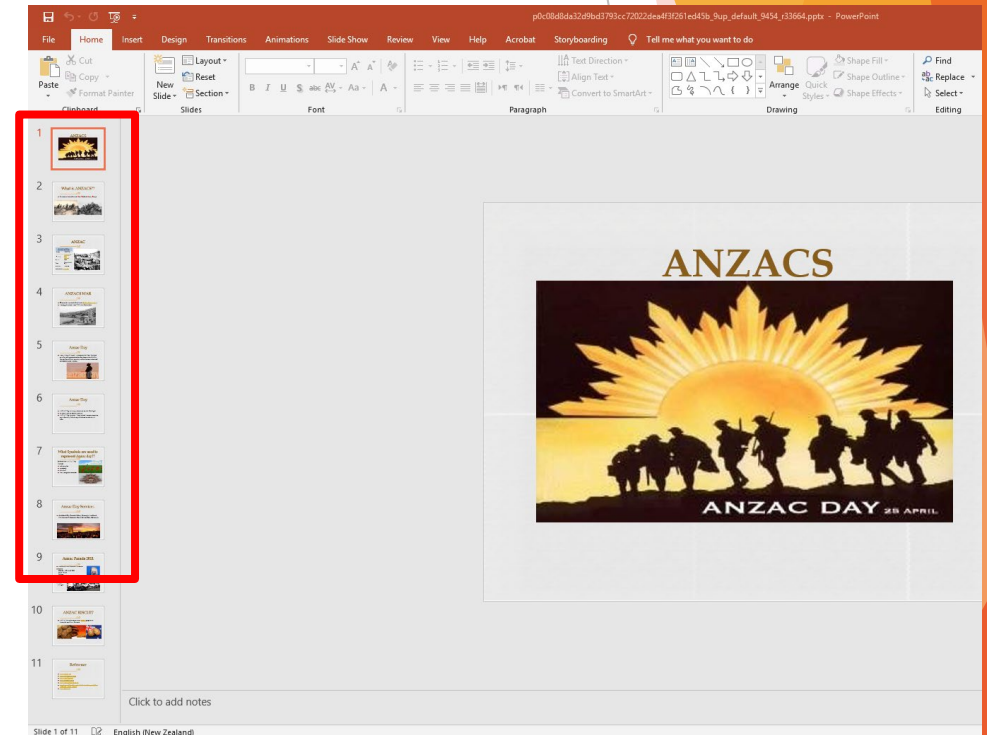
p0c08d8da32d9bd3793cc72022dea4f3f261ed45b_9up_default_9454_r33664.pptx - PowerPoint

File Home Insert Design Transitions Animations Slide Show Review View Help Acrobat Storyboarding Tell me what you want to do

Paste Cut Copy Format Painter Clipboard
New Slide Layout Reset Section Slides
Font
Text Direction Align Text Convert to SmartArt Paragraph
Arrange Quick Styles Shape Fill Shape Outline Shape Effects Drawing
Find Replace Select Editing

1
2 What is ANZAC?
3 ANZAC
4 ANZACS WAR
5 Anzac Day
6 Anzac Day
7 What Symbols are used to represent Anzac day?
8 Anzac Day Services
9 Anzac Parade 2015
10 ANZAC BISCUIT
11 Reference

ANZACS

ANZAC DAY 25 APRIL

Click to add notes

Slide 1 of 11 English (New Zealand)